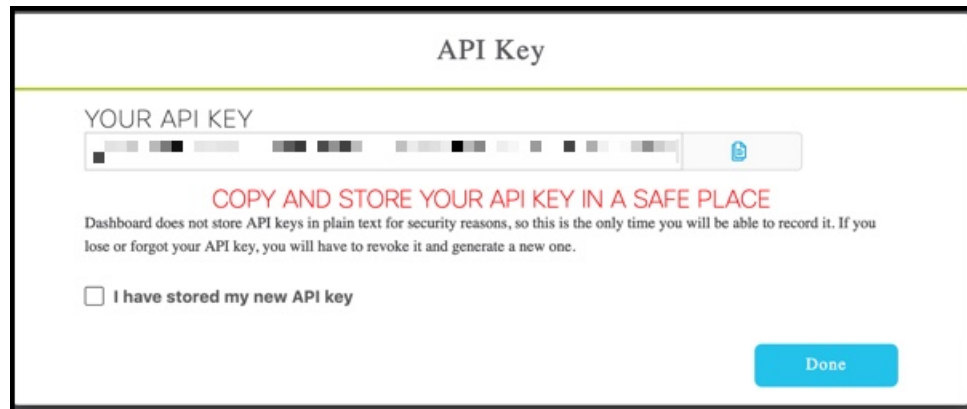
API Key

YOUR API KEY

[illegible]

COPY AND STORE YOUR API KEY IN A SAFE PLACE

Dashboard does not store API keys in plain text for security reasons, so this is the only time you will be able to record it. If you lose or forgot your API key, you will have to revoke it and generate a new one.

I have stored my new API key

Done